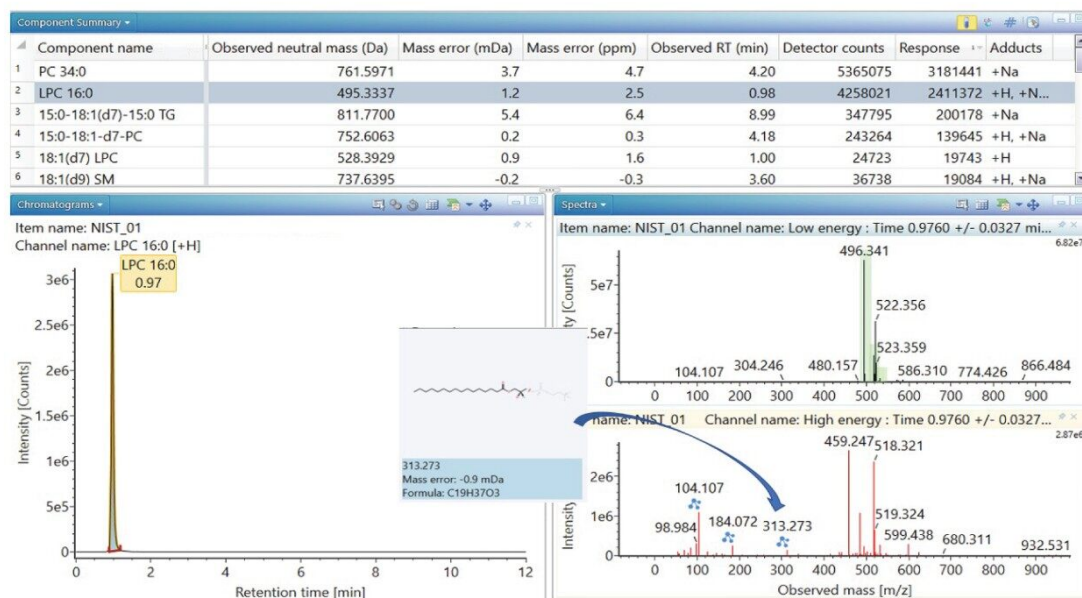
Component Summary ▾

| | Component name | Observed neutral mass (Da) | Mass error (mDa) | Mass error (ppm) | Observed RT (min) | Detector counts | Response | Adducts |
|---|---|---|---|---|---|---|---|---|
| 1 | PC 34:0 | 761.5971 | 3.7 | 4.7 | 4.20 | 5365075 | 3181441 | +Na |
| 2 | LPC 16:0 | 495.3337 | 1.2 | 2.5 | 0.98 | 4258021 | 2411372 | +H, +N... |
| 3 | 15:0-18:1(d7)-15:0 TG | 811.7700 | 5.4 | 6.4 | 8.99 | 347795 | 200178 | +Na |
| 4 | 15:0-18:1-d7-PC | 752.6063 | 0.2 | 0.3 | 4.18 | 243264 | 139645 | +H, +Na |
| 5 | 18:1(d7) LPC | 528.3929 | 0.9 | 1.6 | 1.00 | 24723 | 19743 | +H |
| 6 | 18:1(d9) SM | 737.6395 | -0.2 | -0.3 | 3.60 | 36738 | 19084 | +H, +Na |

Chromatograms ▾

Item name: NIST_01
Channel name: LPC 16:0 [+H]

LPC 16:0
0.97

3e6
2.5e6
2e6
1.5e6
1e6
5e5
0
Intensity [Counts]
0 2 4 6 8 10 12
Retention time [min]

313.273
Mass error: -0.9 mDa
Formula: C19H37O3

Spectra ▾

Item name: NIST_01 Channel name: Low energy : Time 0.9760 +/- 0.0327 mi...
6.82e7
496.341
522.356
523.359
104.107 304.246 480.157 586.310 774.426 866.484
5e7
.5e7
0
ty [Counts]
0 100 200 300 400 500 600 700 800 900

name: NIST_01 Channel name: High energy : Time 0.9760 +/- 0.0327...
2.87e6
459.247 518.321
104.107
98.984 184.072 313.273
519.324
599.438
680.311
932.531
2e6
1e6
0
Intensity
0 100 200 300 400 500 600 700 800 900
Observed mass [m/z]